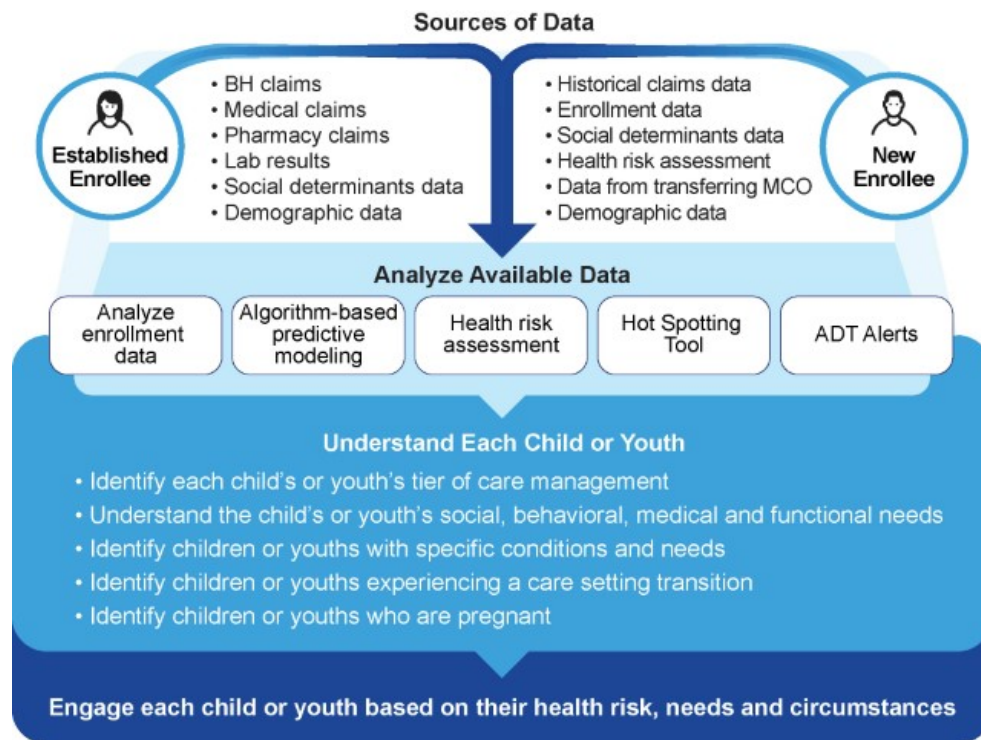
Sources of Data

Established Enrollee

• BH claims
• Medical claims
• Pharmacy claims
• Lab results
• Social determinants data
• Demographic data

• Historical claims data
• Enrollment data
• Social determinants data
• Health risk assessment
• Data from transferring MCO
• Demographic data

New Enrollee

Analyze Available Data

Analyze enrollment data

Algorithm-based predictive modeling

Health risk assessment

Hot Spotting Tool

ADT Alerts

Understand Each Child or Youth

• Identify each child's or youth's tier of care management
• Understand the child's or youth's social, behavioral, medical and functional needs
• Identify children or youths with specific conditions and needs
• Identify children or youths experiencing a care setting transition
• Identify children or youths who are pregnant

Engage each child or youth based on their health risk, needs and circumstances